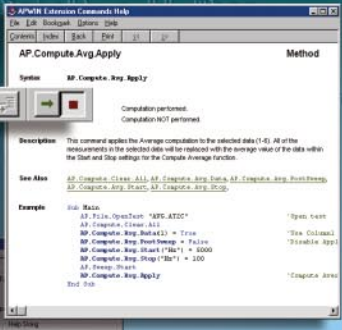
APWIN Extension Commands Help

File Edit Bookmark Options Help

Contents Index Back Print

AP.Compute.Avg.Apply Method

Syntax AP.Compute.Avg.Apply

Computation performed.

Computation NOT performed.

Description This command applies the Average computation to the selected data (1-6). All of the measurements in the selected data will be replaced with the average value of the data within the Start and Stop settings for the Compute Average function.

See Also AP.Compute.Clear.All, AP.Compute.Avg.Data, AP.Compute.Avg.PostSweep, AP.Compute.Avg.Start, AP.Compute.Avg.Stop,

Example Sub Main
AP.File.OpenTest "APG.AT2C" 'Open test
AP.Compute.Clear.All
AP.Compute.Avg.Data(1) = True 'Use Columnl
AP.Compute.Avg.PostSweep = False 'Disable Appl
AP.Compute.Avg.Start("Hz") = 8000
AP.Compute.Avg.Stop("Hz") = 100
AP.Sweep.Start
AP.Compute.Avg.Apply 'Compute Aver
End Sub

Help Strng